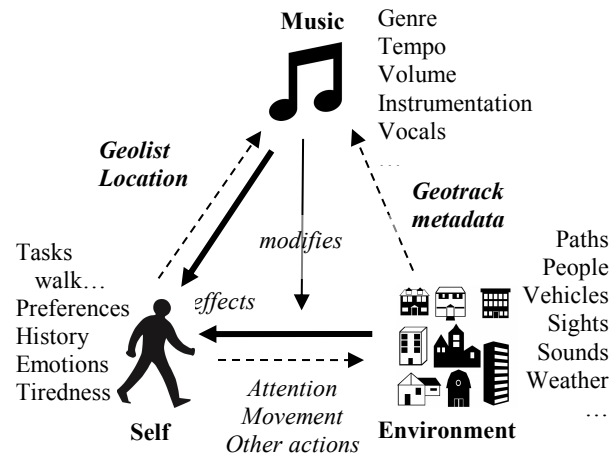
Music

Genre
Tempo
Volume
Instrumentation
Vocals
…

Geolist
Location

Geotrack
metadata

modifies

Tasks
walk…
Preferences
History
Emotions
Tiredness

effects

Paths
People
Vehicles
Sights
Sounds
Weather
…

Attention
Movement
Other actions

Self

Environment